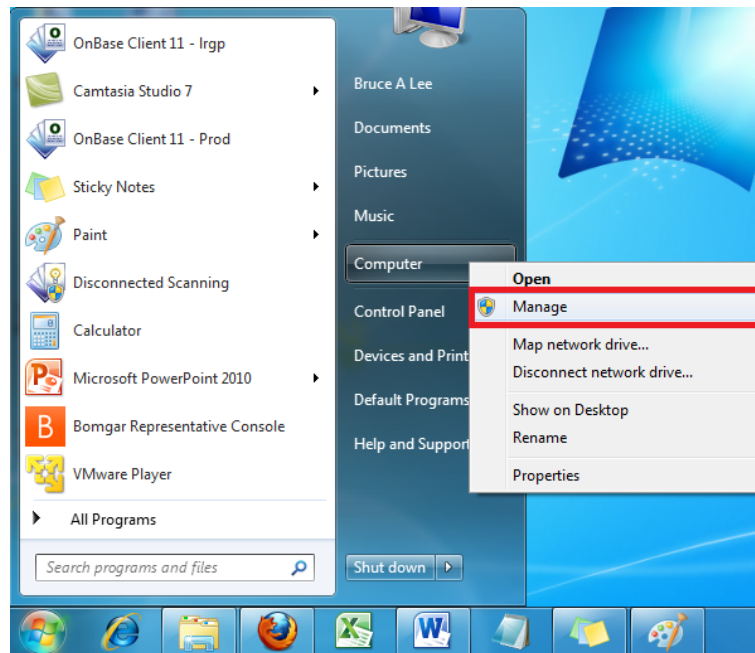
OnBase Client 11 - Irgp
Camtasia Studio 7
OnBase Client 11 - Prod
Sticky Notes
Paint
Disconnected Scanning
Calculator
Microsoft PowerPoint 2010
Bomgar Representative Console
VMware Player
All Programs
Search programs and files

Bruce A Lee
Documents
Pictures
Music
Computer
Control Panel
Devices and Print
Default Programs
Help and Support
Shut down

Open
Manage
Map network drive...
Disconnect network drive...
Show on Desktop
Rename
Properties